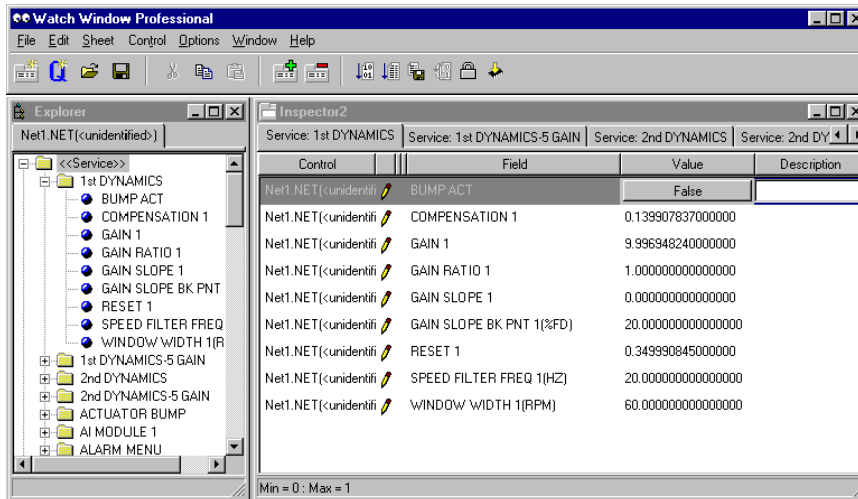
Watch Window Professional

File Edit Sheet Control Options Window Help

Explorer

Net1.NET(<unidentified>)

<<Service>>
1st DYNAMICS
BUMP ACT
COMPENSATION 1
GAIN 1
GAIN RATIO 1
GAIN SLOPE 1
GAIN SLOPE BK PNT
RESET 1
SPEED FILTER FREQ
WINDOW WIDTH 1(R
1st DYNAMICS-5 GAIN
2nd DYNAMICS
2nd DYNAMICS-5 GAIN
ACTUATOR BUMP
AI MODULE 1
ALARM MENU

Inspector2

Service: 1st DYNAMICS | Service: 1st DYNAMICS-5 GAIN | Service: 2nd DYNAMICS | Service: 2nd DY

| Control | Field | Value | Description |
|---|---|---|---|
| Net1.NET(<unidentifi | BUMP ACT | False | |
| Net1.NET(<unidentifi | COMPENSATION 1 | 0.139907837000000 | |
| Net1.NET(<unidentifi | GAIN 1 | 9.996948240000000 | |
| Net1.NET(<unidentifi | GAIN RATIO 1 | 1.000000000000000 | |
| Net1.NET(<unidentifi | GAIN SLOPE 1 | 0.000000000000000 | |
| Net1.NET(<unidentifi | GAIN SLOPE BK PNT 1(%FD) | 20.000000000000000 | |
| Net1.NET(<unidentifi | RESET 1 | 0.349990845000000 | |
| Net1.NET(<unidentifi | SPEED FILTER FREQ 1(HZ) | 20.000000000000000 | |
| Net1.NET(<unidentifi | WINDOW WIDTH 1(RPM) | 60.000000000000000 | |

Min = 0 : Max = 1